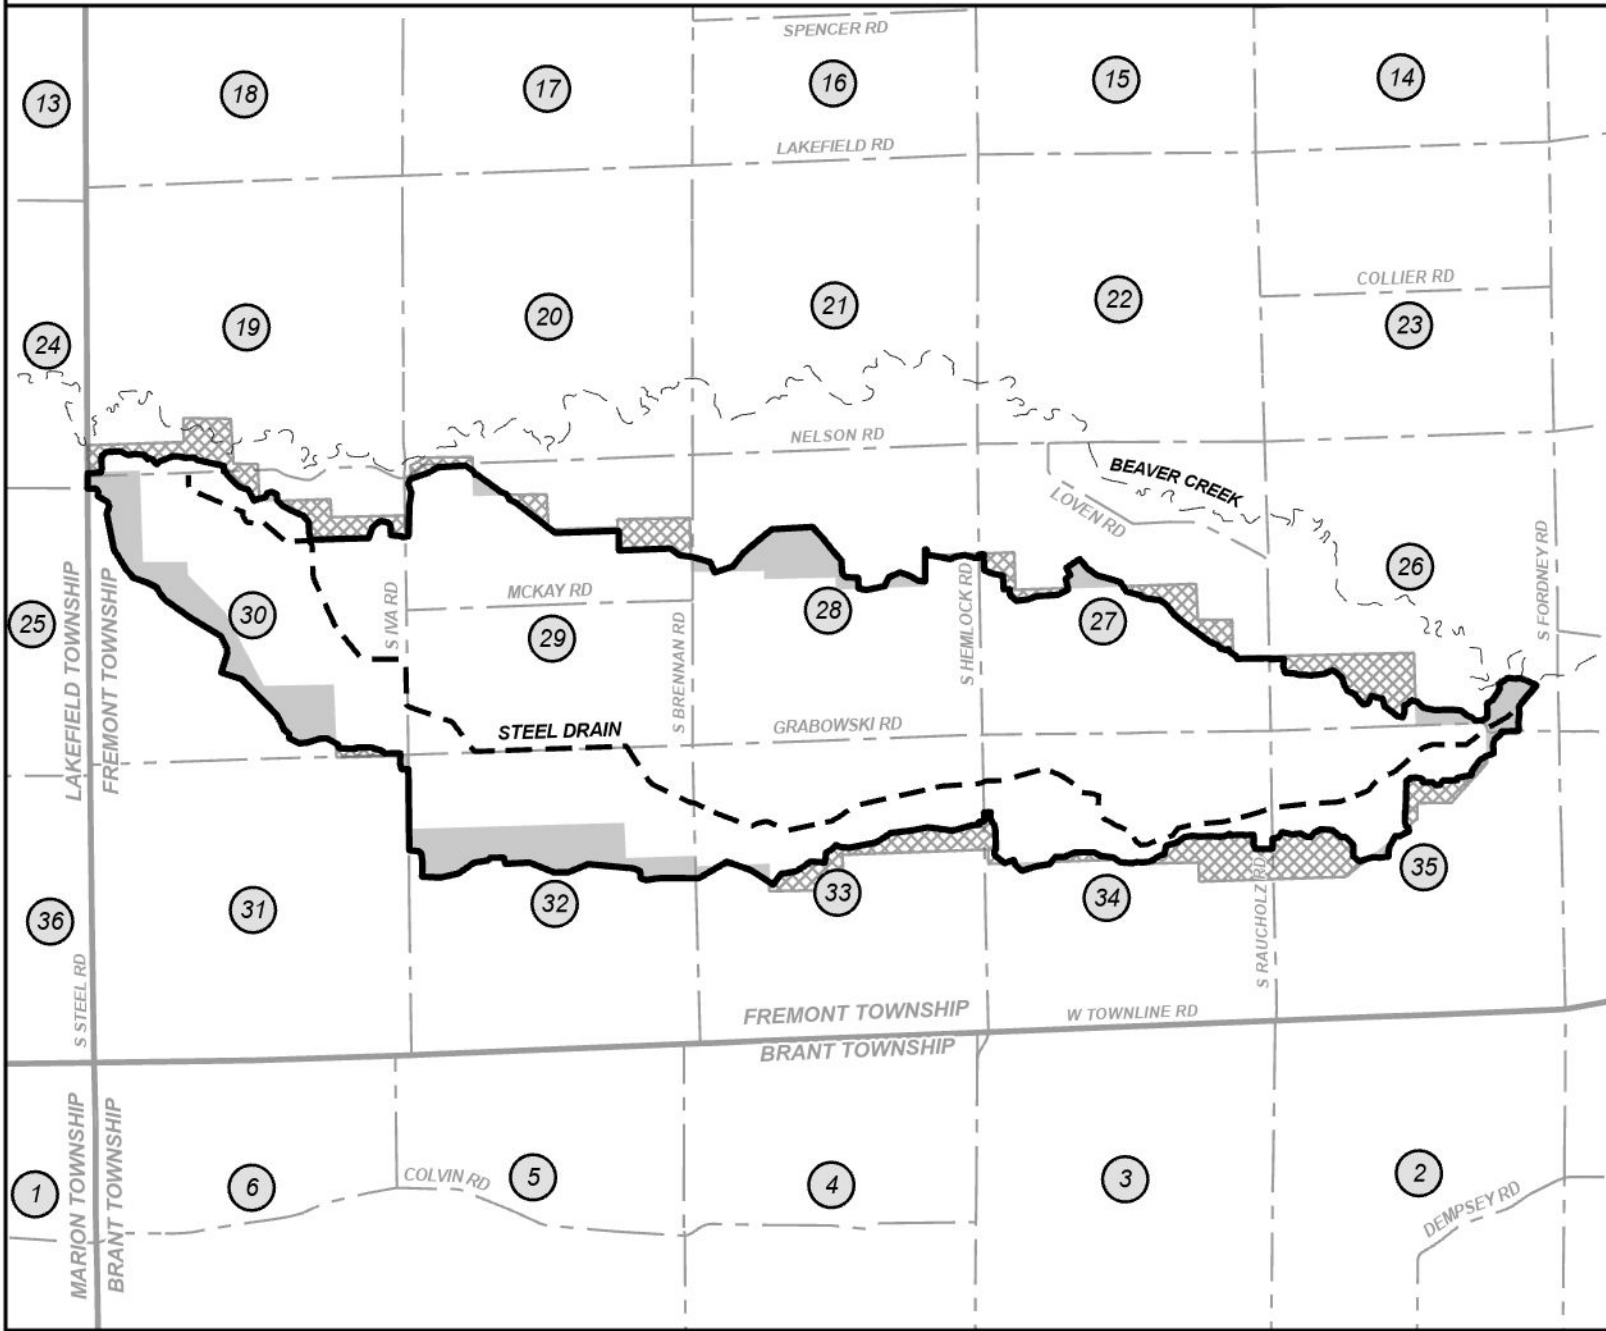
SPENCER RD

13
18
17
16
15
14

LAKEFIELD RD

COLLIER RD

24
19
20
21
22
23

NELSON RD

BEAVER CREEK

LOVEN RD

S FORDNEY RD

26

25
30
S IVA RD
MCKAY RD
29
S BRENNAN RD
28
S HEMLOCK RD
27

LAKEFIELD TOWNSHIP
FREMONT TOWNSHIP

STEEL DRAIN

GRABOWSKI RD

36
31
32
33
34
S RAUCHOLZ RD
35

S STEEL RD

FREMONT TOWNSHIP
W TOWNLINE RD
BRANT TOWNSHIP

MARION TOWNSHIP
BRANT TOWNSHIP

1
6
COLVIN RD
5
4
3
2
DEMPSEY RD